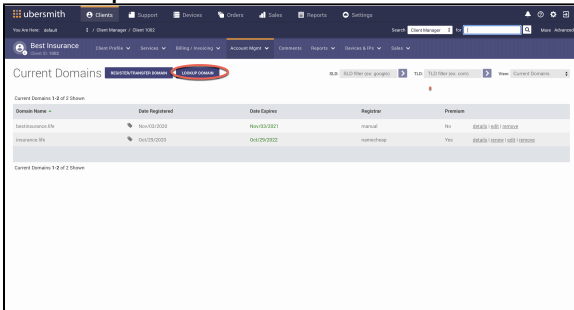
ubersmith Clients Support Devices Orders Sales Reports Settings

You Are Here: default / Client Manager / Client 1062

Search Client Manager for More Advanced

Best Insurance
Client ID: 1062

Client Profile Services Billing / Invoicing Account Mgmt Comments Reports Devices & IPs Sales

Current Domains REGISTER/TRANSFER DOMAIN LOOKUP DOMAIN

SLD SLD filter (ex: google) TLD TLD filter (ex: .com) View Current Domains

Current Domains 1-2 of 2 Shown

| Domain Name | Date Registered | Date Expires | Registrar | Premium | |
|---|---|---|---|---|---|
| bestinsurance.life | Nov/03/2020 | Nov/03/2021 | manual | No | details \| edit \| remove |
| insurance.life | Oct/29/2020 | Oct/29/2022 | namecheap | Yes | details \| renew \| edit \| remove |

Current Domains 1-2 of 2 Shown